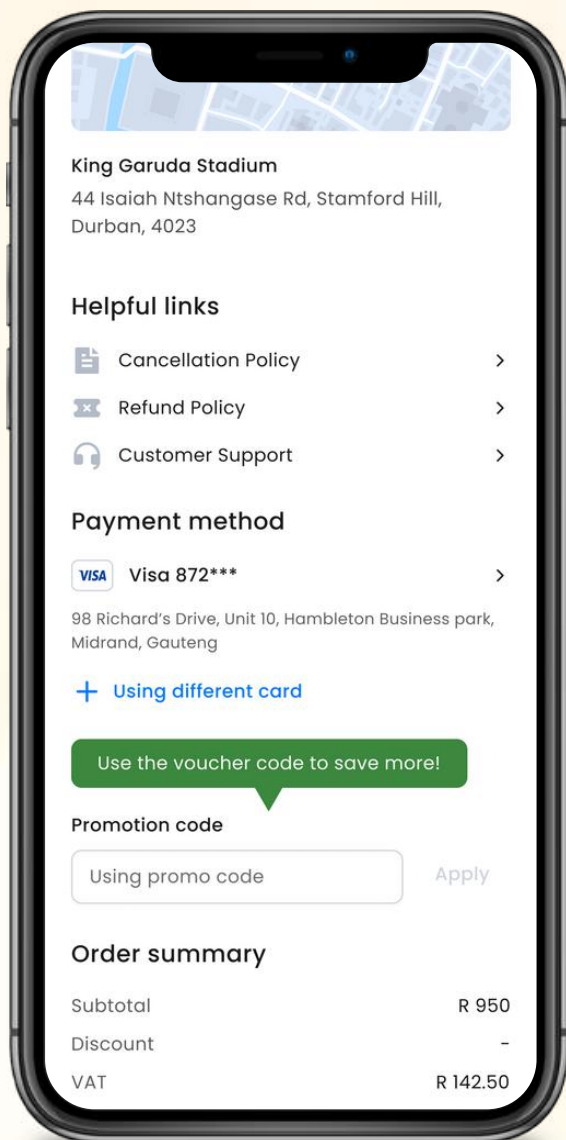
King Garuda Stadium
44 Isaiah Ntshangase Rd, Stamford Hill, Durban, 4023

Helpful links

Cancellation Policy

Refund Policy

Customer Support

Payment method

VISA Visa 872***

98 Richard's Drive, Unit 10, Hambleton Business park, Midrand, Gauteng

+ Using different card

Use the voucher code to save more!

Promotion code

Using promo code

Apply

Order summary

| Subtotal | R 950 |
|---|---|
| Discount | - |
| VAT | R 142.50 |